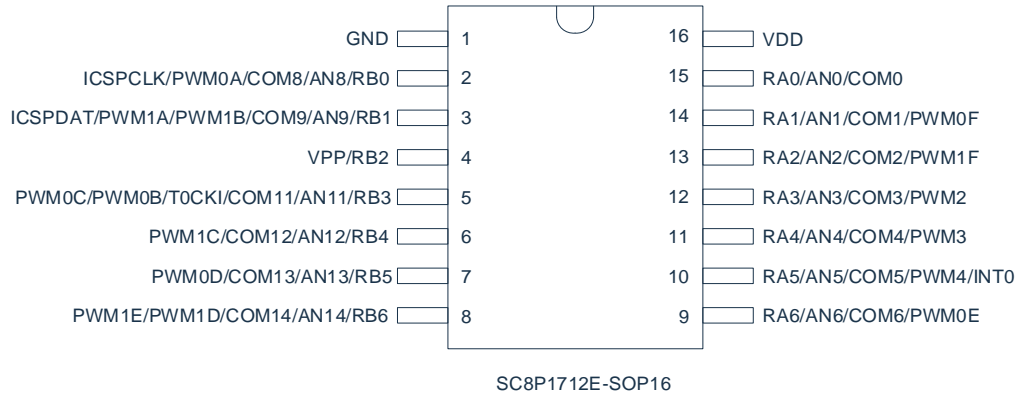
GND 1
ICSPCLK/PWM0A/COM8/AN8/RB0 2
ICSPDAT/PWM1A/PWM1B/COM9/AN9/RB1 3
VPP/RB2 4
PWM0C/PWM0B/T0CKI/COM11/AN11/RB3 5
PWM1C/COM12/AN12/RB4 6
PWM0D/COM13/AN13/RB5 7
PWM1E/PWM1D/COM14/AN14/RB6 8

16 VDD
15 RA0/AN0/COM0
14 RA1/AN1/COM1/PWM0F
13 RA2/AN2/COM2/PWM1F
12 RA3/AN3/COM3/PWM2
11 RA4/AN4/COM4/PWM3
10 RA5/AN5/COM5/PWM4/INT0
9 RA6/AN6/COM6/PWM0E

SC8P1712E-SOP16